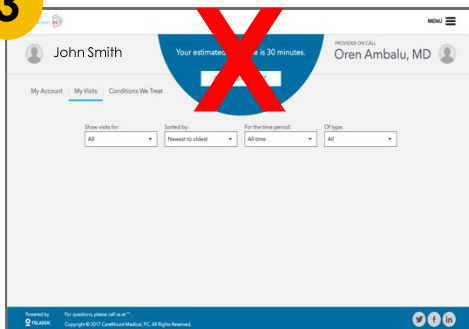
3

MENU

John Smith

Your estimated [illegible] is 30 minutes.

PROVIDER ON CALL
Oren Ambalu, MD

My Account | My Visits | Conditions We Treat

Show visits for:
All

Sorted by:
Newest to oldest

For the time period:
All time

Of type:
All

Powered by TELADOC

For questions, please call us at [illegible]
Copyright © 2017 CareMount Medical, P.C. All Rights Reserved.